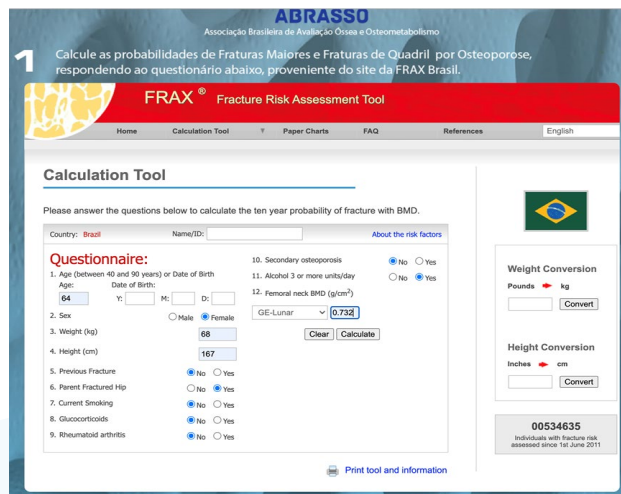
ABRASSO
Associação Brasileira de Avaliação Óssea e Osteometabolismo

1 Calcule as probabilidades de Fraturas Maiores e Fraturas de Quadril por Osteoporose, respondendo ao questionário abaixo, proveniente do site da FRAX Brasil.

FRAX ® Fracture Risk Assessment Tool

Home | Calculation Tool | Paper Charts | FAQ | References | English

Calculation Tool

Please answer the questions below to calculate the ten year probability of fracture with BMD.

Country: Brazil Name/ID: About the risk factors

Questionnaire:
1. Age (between 40 and 90 years) or Date of Birth
Age: 64 Date of Birth: Y: M: D:
2. Sex Male Female
3. Weight (kg) 68
4. Height (cm) 167
5. Previous Fracture No Yes
6. Parent Fractured Hip No Yes
7. Current Smoking No Yes
8. Glucocorticoids No Yes
9. Rheumatoid arthritis No Yes
10. Secondary osteoporosis No Yes
11. Alcohol 3 or more units/day No Yes
12. Femoral neck BMD (g/cm$^2$)
GE-Lunar 0.732
Clear Calculate

Weight Conversion
Pounds kg
Convert

Height Conversion
Inches cm
Convert

00534635
Individuals with fracture risk assessed since 1st June 2011

Print tool and information